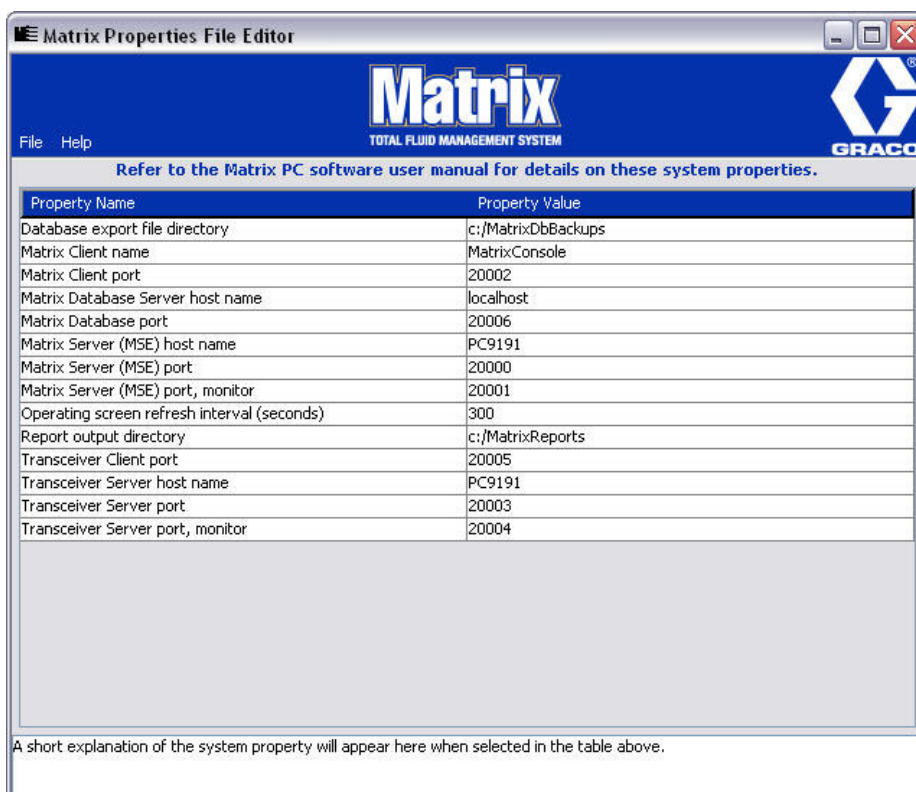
Matrix Properties File Editor

Matrix
TOTAL FLUID MANAGEMENT SYSTEM

File Help

GRACO

Refer to the Matrix PC software user manual for details on these system properties.

| Property Name | Property Value |
|---|---|
| Database export file directory | c:/MatrixDbBackups |
| Matrix Client name | MatrixConsole |
| Matrix Client port | 20002 |
| Matrix Database Server host name | localhost |
| Matrix Database port | 20006 |
| Matrix Server (MSE) host name | PC9191 |
| Matrix Server (MSE) port | 20000 |
| Matrix Server (MSE) port, monitor | 20001 |
| Operating screen refresh interval (seconds) | 300 |
| Report output directory | c:/MatrixReports |
| Transceiver Client port | 20005 |
| Transceiver Server host name | PC9191 |
| Transceiver Server port | 20003 |
| Transceiver Server port, monitor | 20004 |

A short explanation of the system property will appear here when selected in the table above.